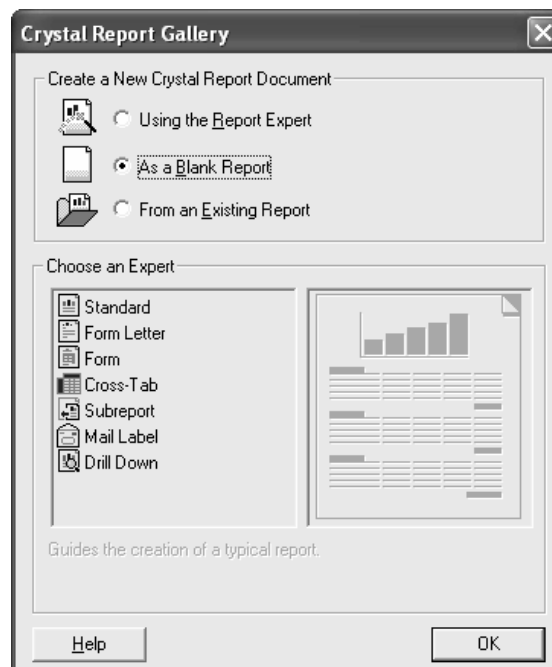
Crystal Report Gallery

Create a New Crystal Report Document

Using the Report Expert

As a Blank Report

From an Existing Report

Choose an Expert

Standard
Form Letter
Form
Cross-Tab
Subreport
Mail Label
Drill Down

Guides the creation of a typical report.

Help

OK